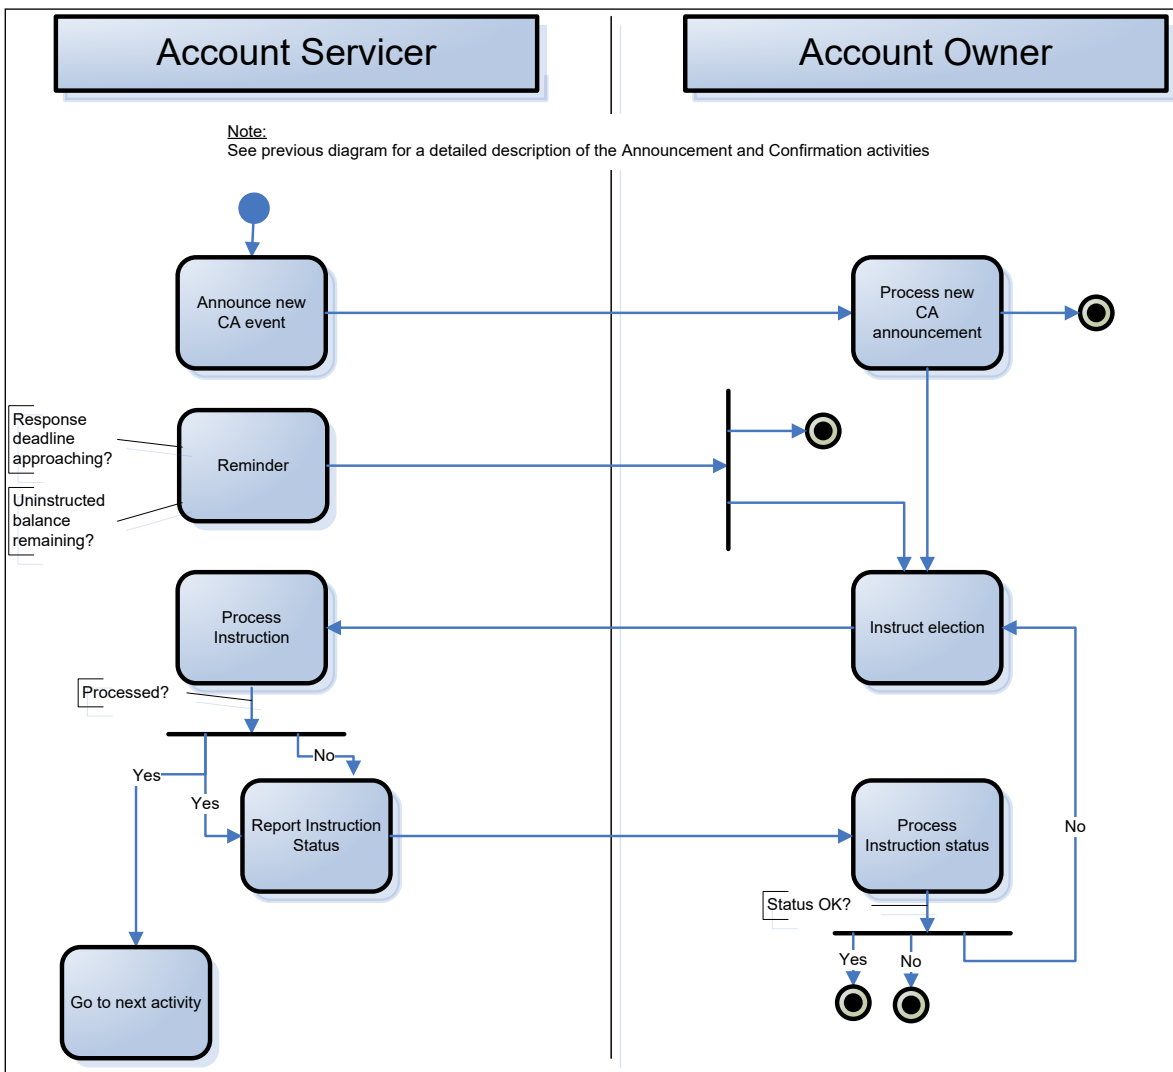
Account Servicer

Account Owner

Note:
See previous diagram for a detailed description of the Announcement and Confirmation activities

Announce new CA event

Process new CA announcement

Response deadline approaching?

Reminder

Uninstructed balance remaining?

Process Instruction

Instruct election

Processed?

No

Yes

Yes

Report Instruction Status

Process Instruction status

No

Status OK?

Yes

No

Go to next activity